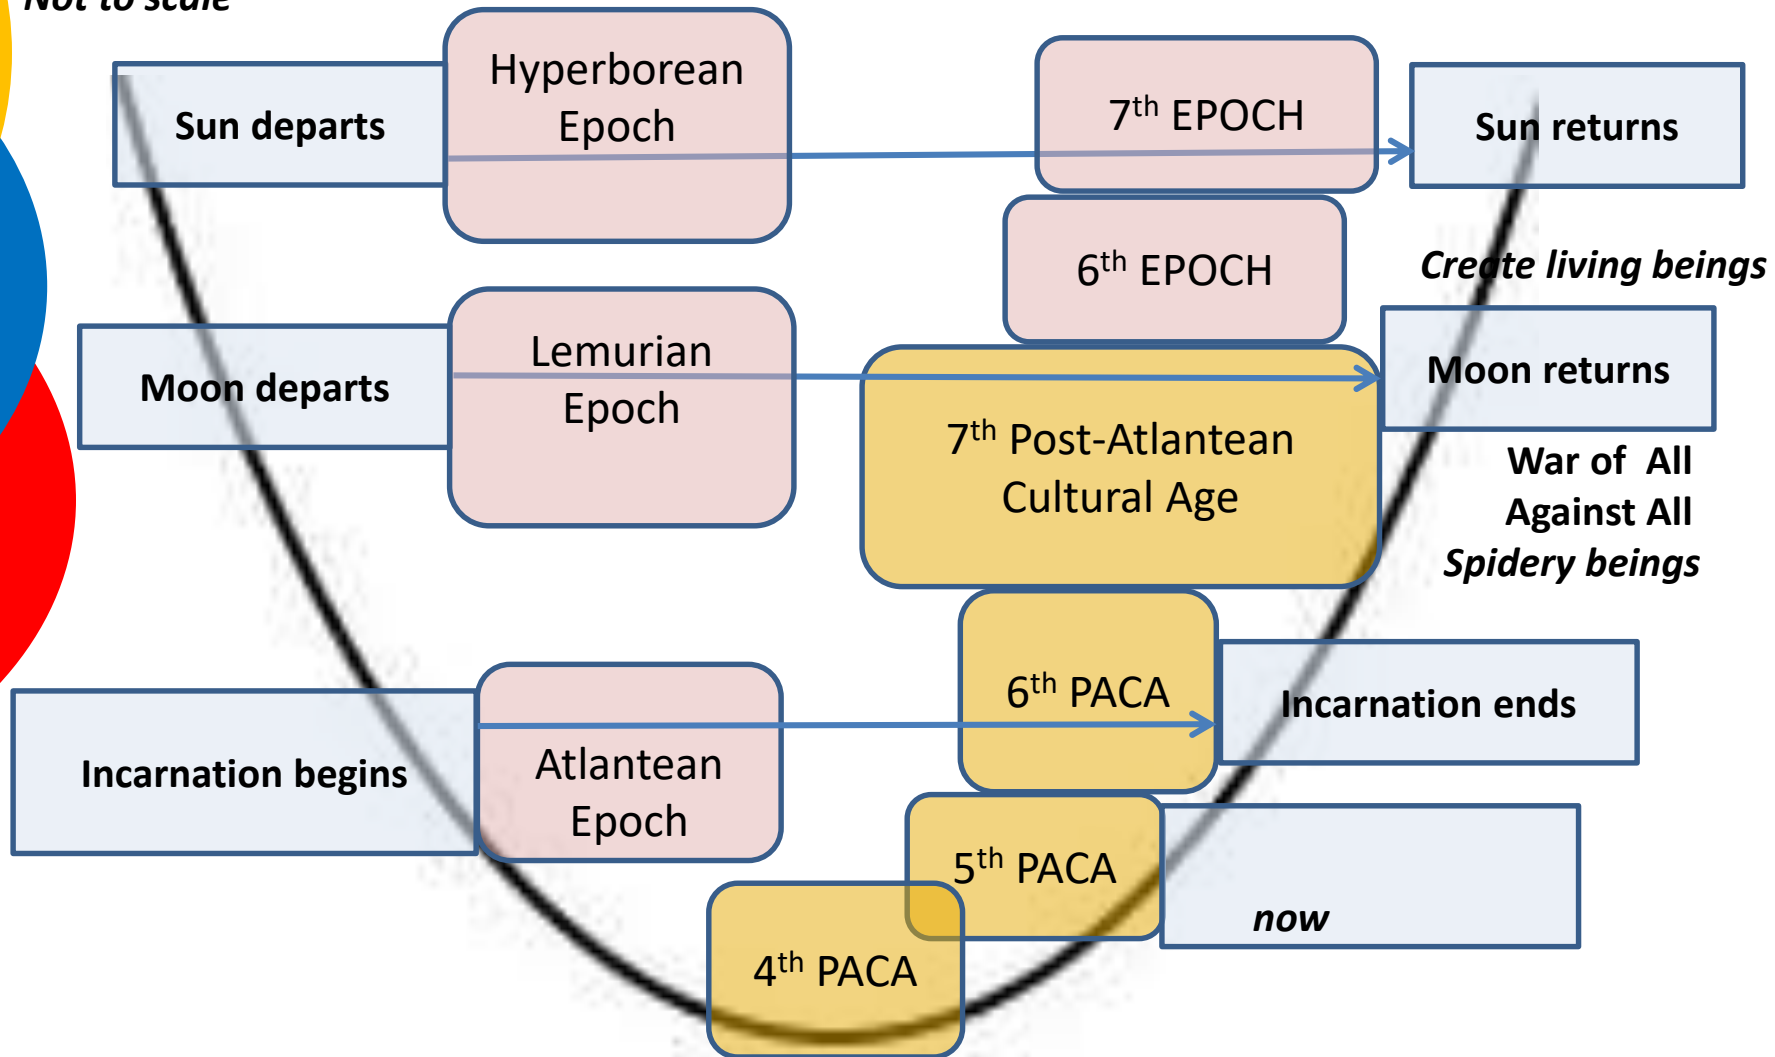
Not to scale

Sun departs

Hyperborean Epoch

$7^{th}$ EPOCH

Sun returns

$6^{th}$ EPOCH

Create living beings

Moon departs

Lemurian Epoch

Moon returns

$7^{th}$ Post-Atlantean Cultural Age

War of All Against All
Spidery beings

$6^{th}$ PACA

Incarnation ends

Incarnation begins

Atlantean Epoch

$5^{th}$ PACA

now

$4^{th}$ PACA